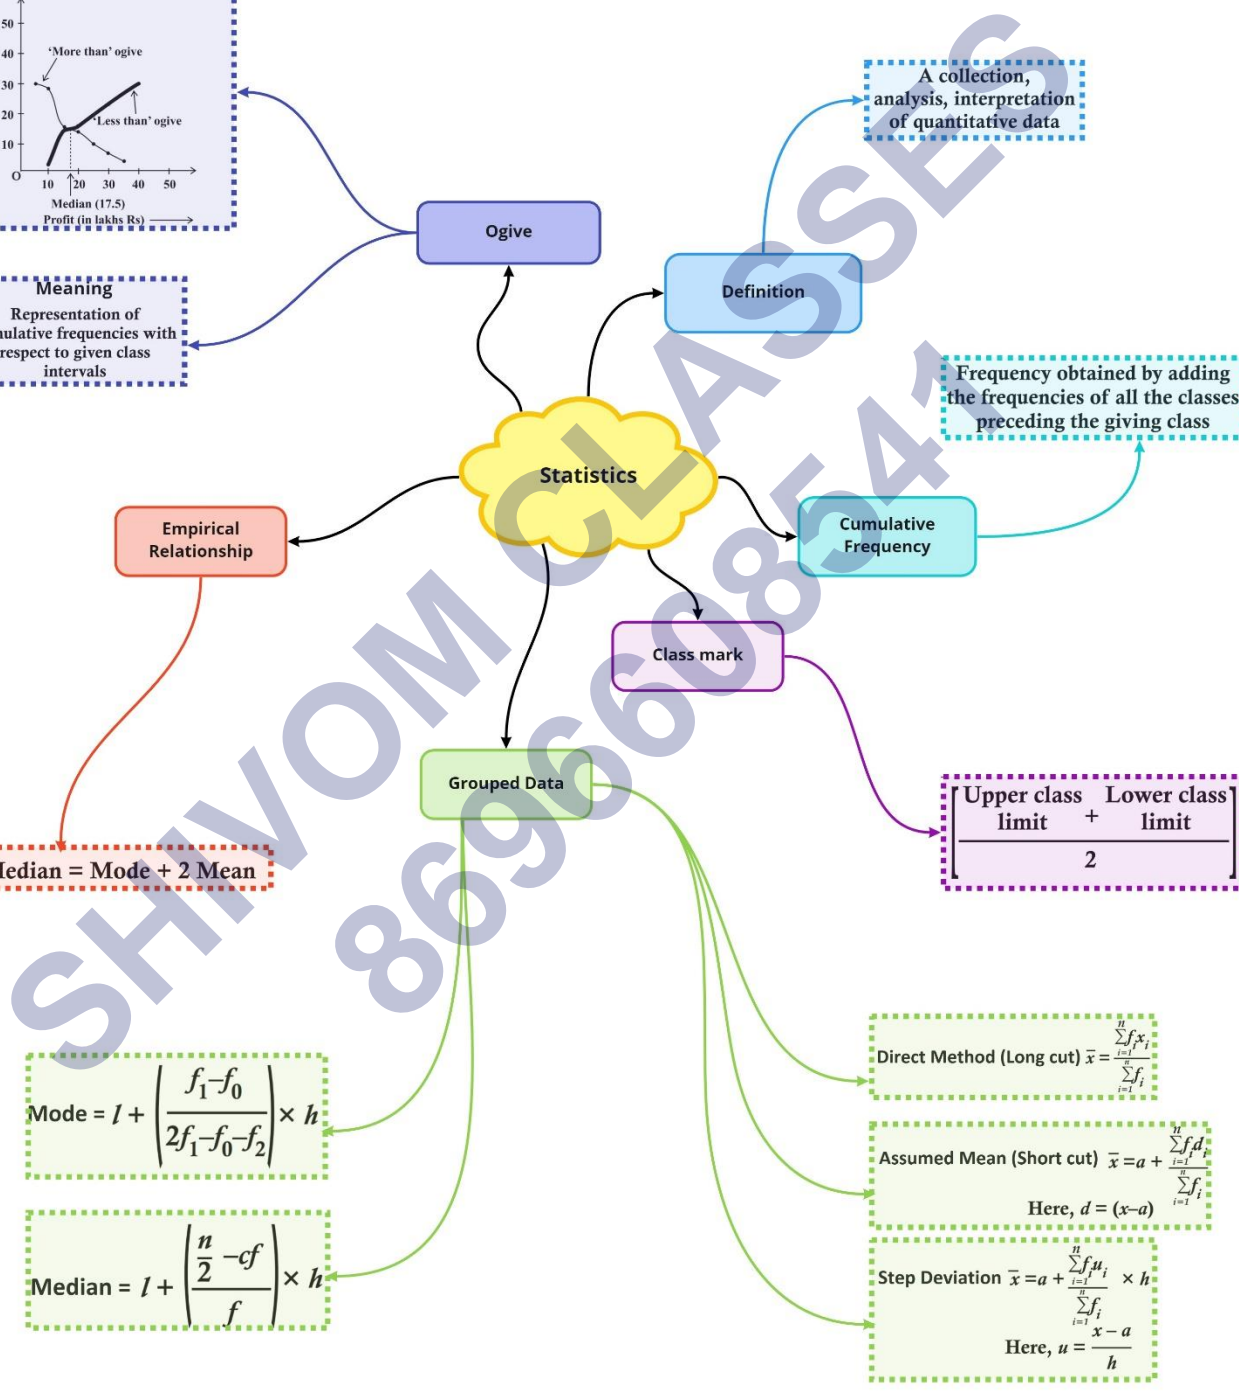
50
40
30
20
10
O
10 20 30 40 50
'More than' ogive
'Less than' ogive
Median (17.5)
Profit (in lakhs Rs)

A collection, analysis, interpretation of quantitative data

Ogive

Definition

Meaning
Representation of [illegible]ulative frequencies with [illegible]espect to given class intervals

Frequency obtained by adding the frequencies of all the classes preceding the giving class

Statistics

Empirical Relationship

Cumulative Frequency

Class mark

$\left[\frac{\text{Upper class limit} + \text{Lower class limit}}{2}\right]$

Grouped Data

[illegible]edian = Mode + 2 Mean

Direct Method (Long cut) $\bar{x} = \frac{\sum_{i=1}^{n} f_i x_i}{\sum_{i=1}^{n} f_i}$

Mode = $l + \left(\frac{f_1 - f_0}{2f_1 - f_0 - f_2}\right) \times h$

Assumed Mean (Short cut) $\bar{x} = a + \frac{\sum_{i=1}^{n} f_i d_i}{\sum_{i=1}^{n} f_i}$
Here, $d = (x-a)$

Median = $l + \left(\frac{\frac{n}{2} - cf}{f}\right) \times h$

Step Deviation $\bar{x} = a + \frac{\sum_{i=1}^{n} f_i u_i}{\sum_{i=1}^{n} f_i} \times h$
Here, $u = \frac{x-a}{h}$

SHIVOM CLASSES 8696608541